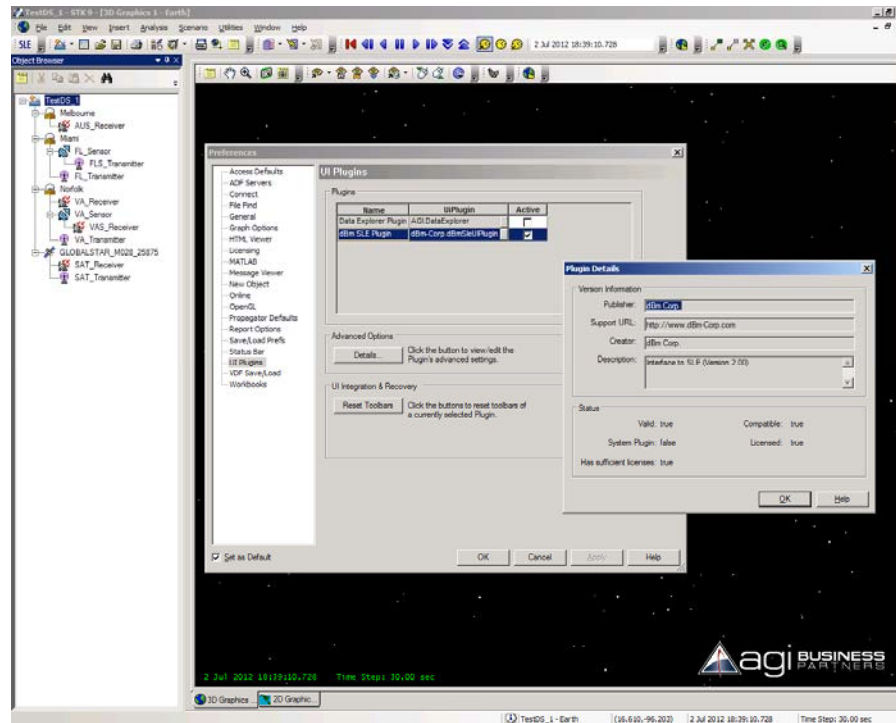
TestDS_1 - STK 9 - [3D Graphics 1 - Earth]

File Edit View Insert Analysis Scenario Utilities Window Help

SLE

2 Jul 2012 18:39:10.728

Object Browser

TestDS_1
Melbourne
AUS_Receiver
Miami
FL_Sensor
FLS_Transmitter
FL_Transmitter
Norfolk
VA_Receiver
VA_Sensor
VAS_Receiver
VA_Transmitter
GLOBALSTAR_M028_25875
SAT_Receiver
SAT_Transmitter

Preferences

Access Defaults
ADF Servers
Connect
File Find
General
Graph Options
HTML Viewer
Licensing
MATLAB
Message Viewer
New Object
Online
OpenGL
Propagator Defaults
Report Options
Save/Load Prefs
Status Bar
UI Plugins
VDF Save/Load
Workbooks

UI Plugins

Plugins

| Name | UIPlugin | Active |
|---|---|---|
| Data Explorer Plugin | AGI.DataExplorer | |
| dBm SLE Plugin | dBm-Corp.dBmSleUIPlugin | |

Advanced Options

Details...

Click the button to view/edit the Plugin's advanced settings.

UI Integration & Recovery

Reset Toolbars

Click the buttons to reset toolbars of a currently selected Plugin.

Set as Default

OK Cancel Apply Help

Plugin Details

Version Information

Publisher: dBm Corp.

Support URL: http://www.dBm-Corp.com

Creator: dBm Corp.

Description: Interface to SLE (Version 2.00)

Status

Valid: true

Compatible: true

System Plugin: false

Licensed: true

Has sufficient licenses: true

OK Help

2 Jul 2012 18:39:10.728 Time Step: 30.00 sec

agi BUSINESS PARTNERS

3D Graphics 2D Graphic

TestDS_1 - Earth (16.610,-96.202) 2 Jul 2012 18:39:10.728 Time Step: 30.00 sec